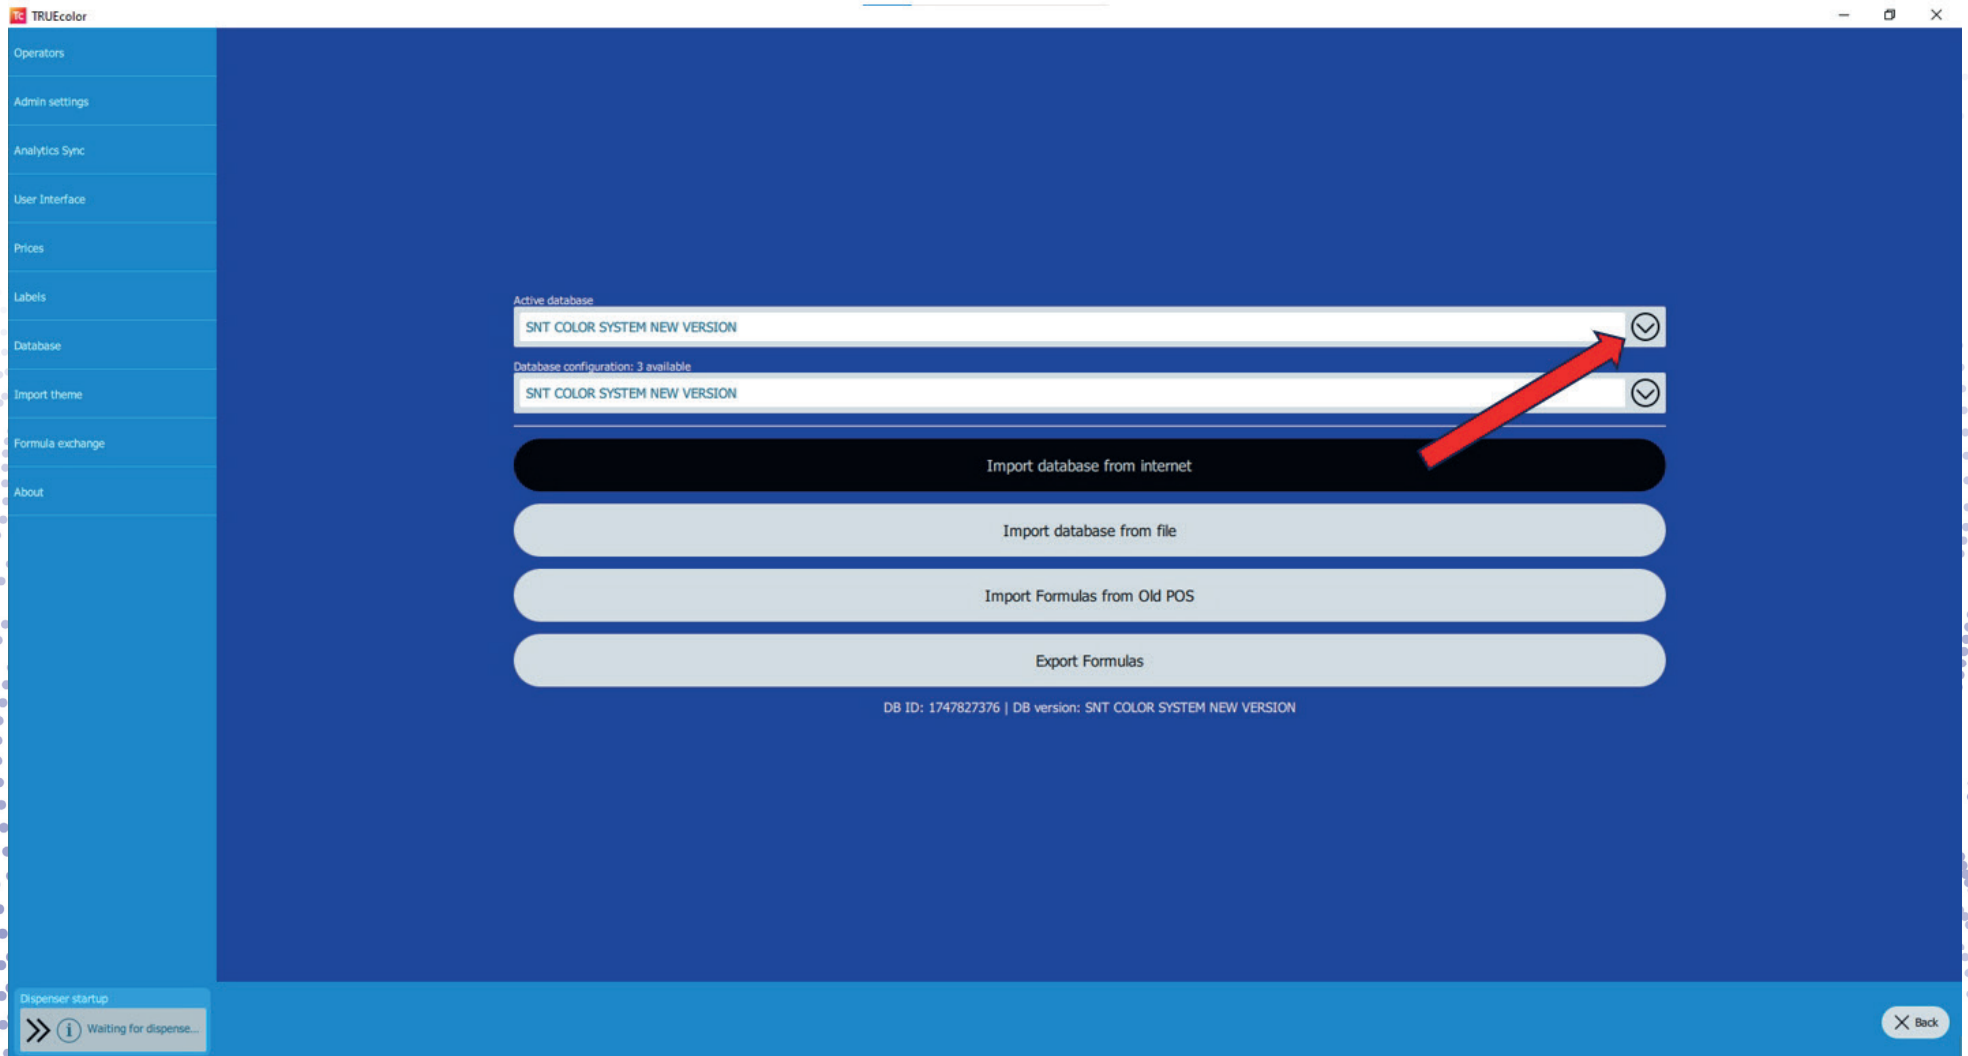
TRUEcolor

Operators

Admin settings

Analytics Sync

User Interface

Prices

Labels

Database

Import theme

Formula exchange

About

Active database

SNT COLOR SYSTEM NEW VERSION

Database configuration: 3 available

SNT COLOR SYSTEM NEW VERSION

Import database from internet

Import database from file

Import Formulas from Old POS

Export Formulas

DB ID: 1747827376 | DB version: SNT COLOR SYSTEM NEW VERSION

Dispenser startup

Waiting for dispense...

Back